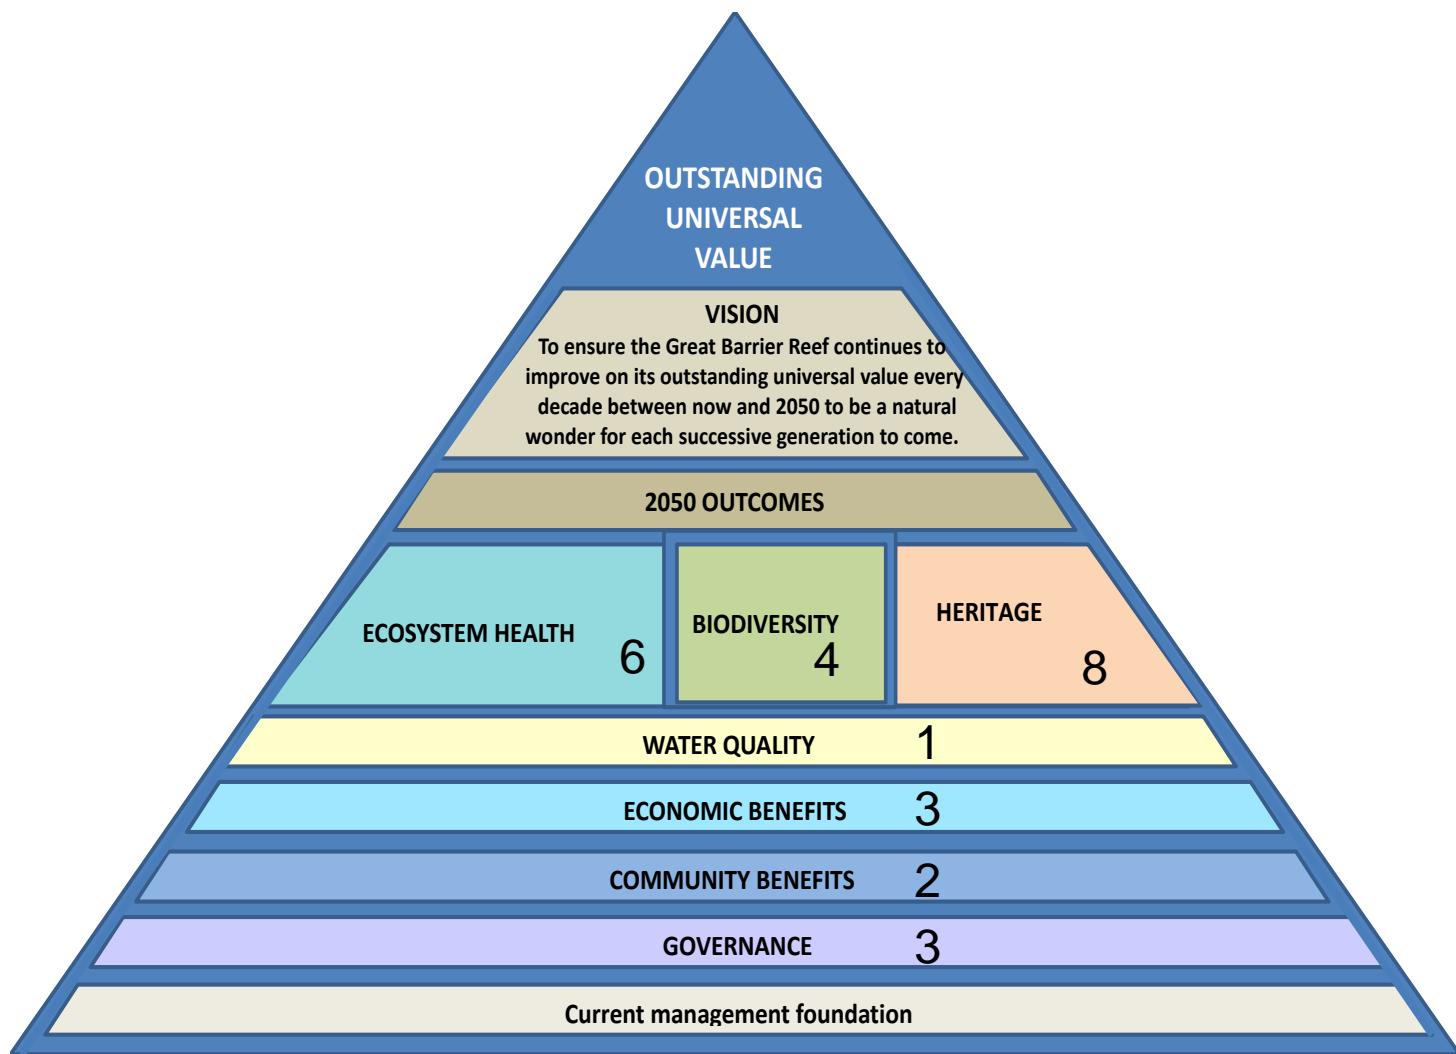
OUTSTANDING UNIVERSAL VALUE

VISION
To ensure the Great Barrier Reef continues to improve on its outstanding universal value every decade between now and 2050 to be a natural wonder for each successive generation to come.

2050 OUTCOMES

ECOSYSTEM HEALTH 6

BIODIVERSITY 4

HERITAGE 8

WATER QUALITY 1

ECONOMIC BENEFITS 3

COMMUNITY BENEFITS 2

GOVERNANCE 3

Current management foundation